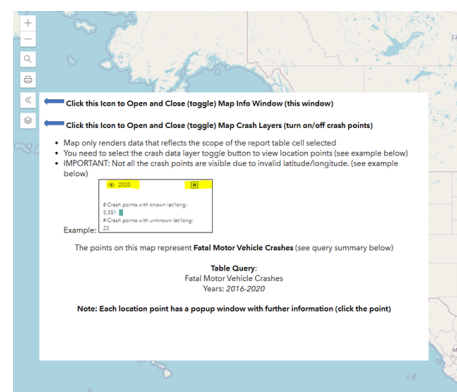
Click this Icon to Open and Close (toggle) Map Info Window (this window)

Click this Icon to Open and Close (toggle) Map Crash Layers (turn on/off crash points)

- Map only renders data that reflects the scope of the report table cell selected
- You need to select the crash data layer toggle button to view location points (see example below)
- IMPORTANT: Not all the crash points are visible due to invalid latitude/longitude. (see example below)

Example:

2020

# Crash points with known lat/long:
3,381

# Crash points with unknown lat/long:
23

The points on this map represent **Fatal Motor Vehicle Crashes** (see query summary below)

**Table Query:**
Fatal Motor Vehicle Crashes
Years: *2016-2020*

**Note: Each location point has a popup window with further information (click the point)**